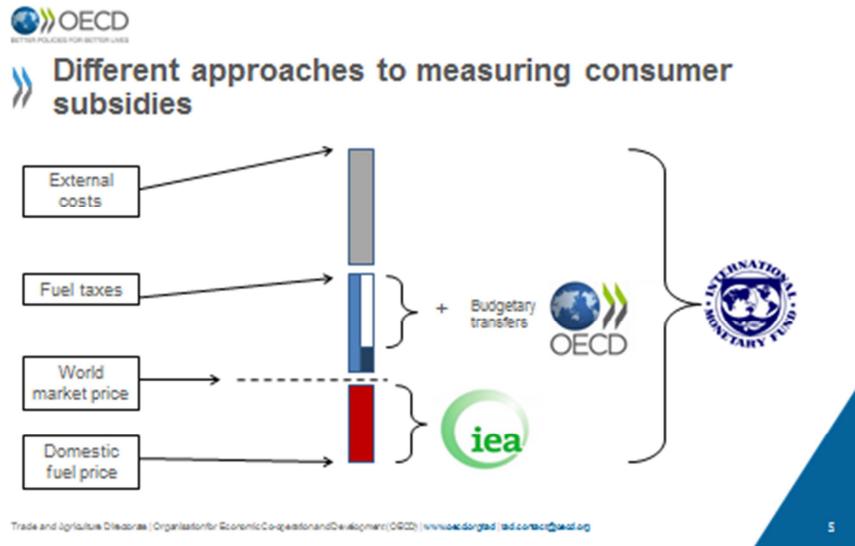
OECD
BETTER POLICIES FOR BETTER LIVES

Different approaches to measuring consumer subsidies

External costs

Fuel taxes

World market price

Domestic fuel price

+ Budgetary transfers

OECD

iea

INTERNATIONAL MONETARY FUND

Trade and Agriculture Directorate | Organisation for Economic Co-operation and Development (OECD) | www.oecd.org/tad | tad.contact@oecd.org

5